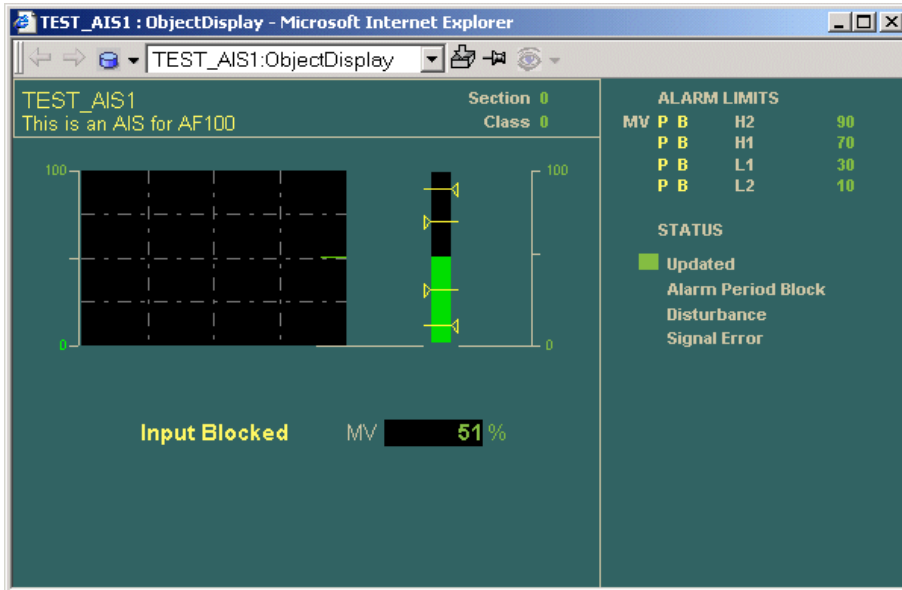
TEST_AIS1 : ObjectDisplay - Microsoft Internet Explorer

TEST_AIS1:ObjectDisplay

TEST_AIS1
This is an AIS for AF100

Section 0
Class 0

100
0
100
0

Input Blocked
MV 51 %

ALARM LIMITS

| | | | | |
|---|---|---|---|---|
| MV | P | B | H2 | 90 |
| | P | B | H1 | 70 |
| | P | B | L1 | 30 |
| | P | B | L2 | 10 |

STATUS
Updated
Alarm Period Block
Disturbance
Signal Error